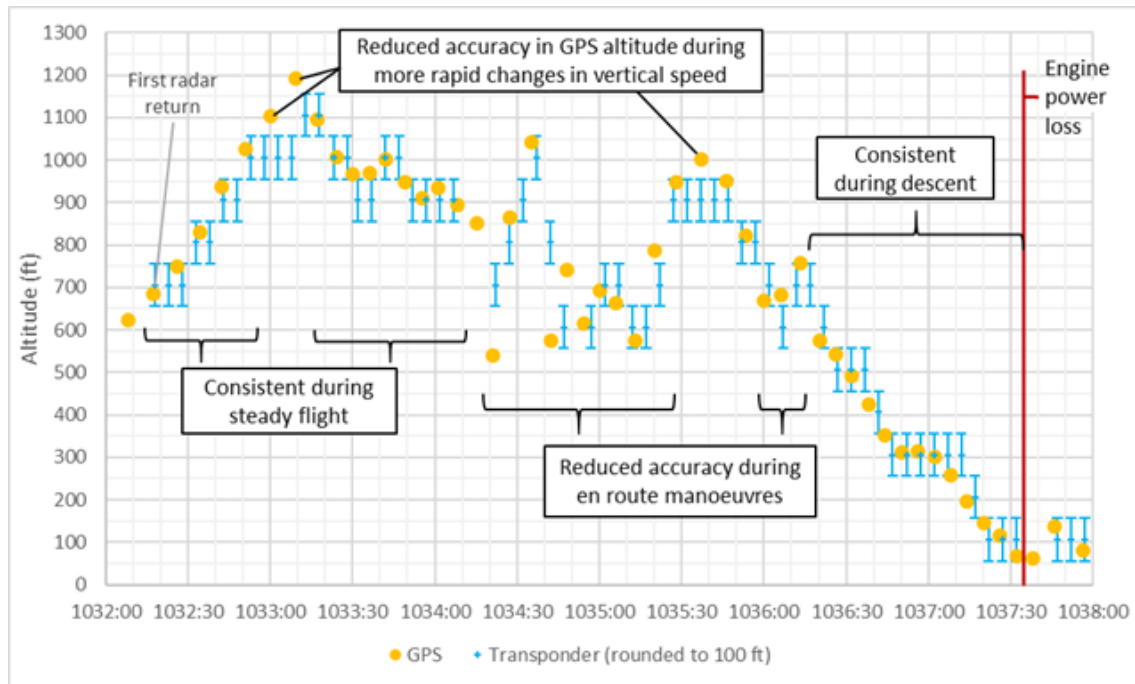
1300
1200
1100
1000
900
800
700
600
500
400
300
200
100
0

Altitude (ft)

First radar return

Reduced accuracy in GPS altitude during more rapid changes in vertical speed

Engine power loss

Consistent during descent

Consistent during steady flight

Reduced accuracy during en route manoeuvres

1032:00 1032:30 1033:00 1033:30 1034:00 1034:30 1035:00 1035:30 1036:00 1036:30 1037:00 1037:30 1038:00

GPS Transponder (rounded to 100 ft)